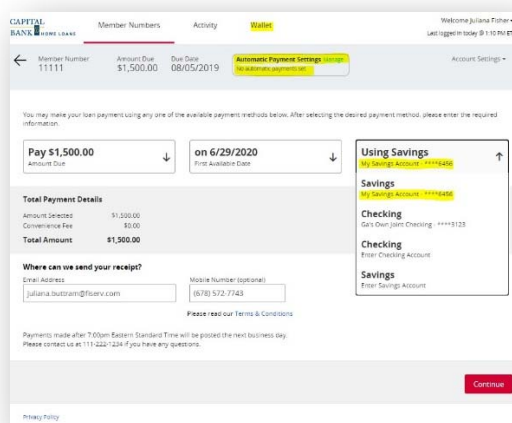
CAPITAL BANK HOME LOANS

Member Numbers

Activity

Wallet

Welcome Juliana Fisher
Last logged in today @ 1:10 PM ET

Member Number
11111

Amount Due
$1,500.00

Due Date
08/05/2019

Automatic Payment Settings Manage
No automatic payments set

Account Settings

You may make your loan payment using any one of the available payment methods below. After selecting the desired payment method, please enter the required information.

Pay $1,500.00
Amount Due

on 6/29/2020
First Available Date

Using Savings
My Savings Account - ****6456

Savings
My Savings Account - ****6456

Checking
Ga's Own Joint Checking - ****3123

Checking
Enter Checking Account

Savings
Enter Savings Account

Total Payment Details

| Amount Selected | $1,500.00 |
|---|---|
| Convenience Fee | $0.00 |
| Total Amount | $1,500.00 |

Where can we send your receipt?

Email Address
juliana.buttram@fiserv.com

Mobile Number (optional)
(678) 572-7743

Please read our Terms & Conditions

Payments made after 7:00pm Eastern Standard Time will be posted the next business day.
Please contact us at 111-222-1234 if you have any questions.

Continue

Privacy Policy